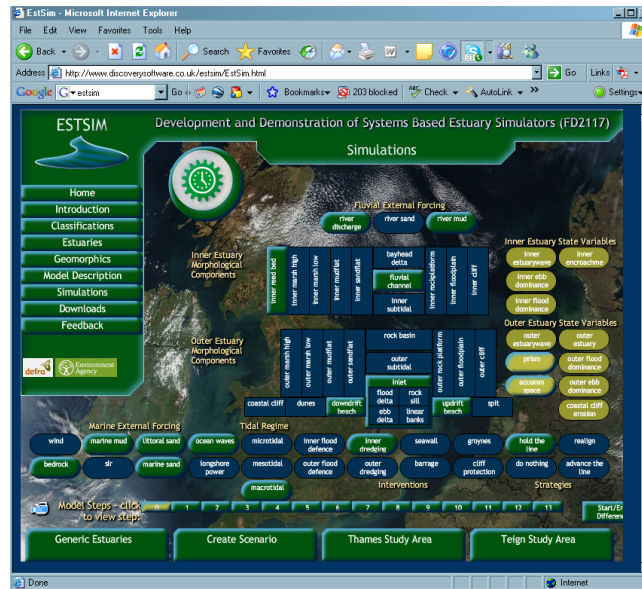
EstSim - Microsoft Internet Explorer

File Edit View Favorites Tools Help

Back Search Favorites

Address http://www.discoverysoftware.co.uk/estsim/EstSim.html Go Links

Google estsim Go Bookmarks 203 blocked Check AutoLink Settings

ESTSIM

Development and Demonstration of Systems Based Estuary Simulators (FD2117)

Simulations

Home
Introduction
Classifications
Estuaries
Geomorphics
Model Description
Simulations
Downloads
Feedback

defra Environment Agency

Fluvial External Forcing
river dischrge | river sand | river mud

Inner Estuary Morphological Components

inner reed bed | inner marsh high | inner marsh low | inner mudflat | inner sandflat | bayhead delta | fluvial channel | inner subtidal | inner rockplatform | inner floodplain | inner cliff

Inner Estuary State Variables
inner estuarywave | inner encroachme | inner ebb dominance | inner flood dominance

Outer Estuary Morphological Components

outer marsh high | outer marsh low | outer mudflat | outer sandflat | rock basin | outer subtidal | inlet | flood delta | rock sill | ebb delta | linear banks | outer rock platform | outer floodplain | outer cliff

Outer Estuary State Variables
outer estuarywave | outer estuary | prism | outer flood dominance | accomm space | outer ebb dominance | coastal cliff erosion

coastal cliff | dunes | downdrift beach | updrift beach | spit

Marine External Forcing
Tidal Regime

wind | marine mud | littoral sand | ocean waves | microtidal | inner flood defence | inner dredging | seawall | groynes | hold the line | realign
bedrock | slr | marine sand | longshore power | mesotidal | outer flood defence | outer dredging | barrage | cliff protection | do nothing | advance the line
macrotidal

Interventions
Strategies

Model Steps - click to view step:
0 1 2 3 4 5 6 7 8 9 10 11 12 13

Start/E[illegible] Differen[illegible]

Generic Estuaries | Create Scenario | Thames Study Area | Teign Study Area

Done | Internet